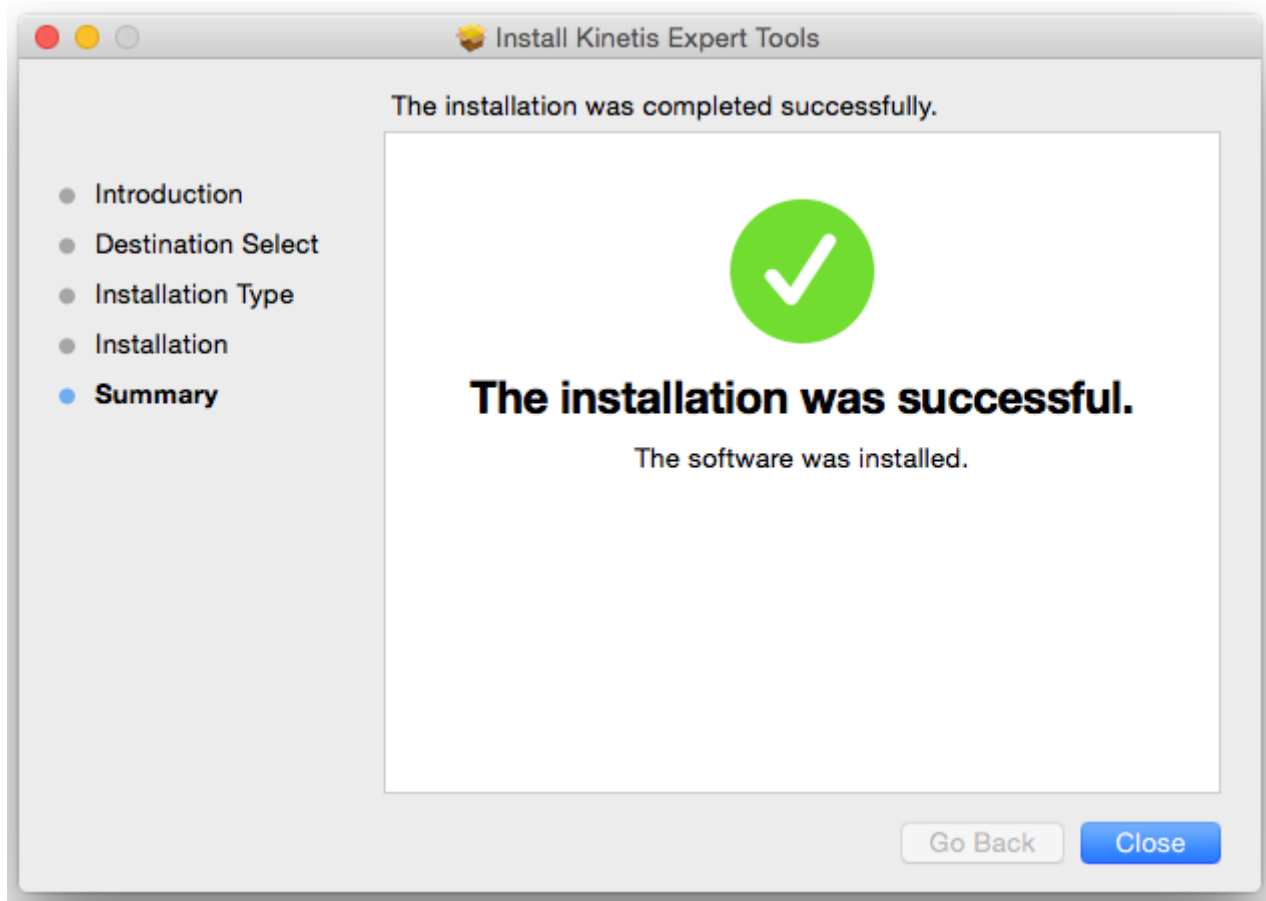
Install Kinetis Expert Tools

The installation was completed successfully.

Introduction
Destination Select
Installation Type
Installation
Summary

The installation was successful.

The software was installed.

Go Back
Close